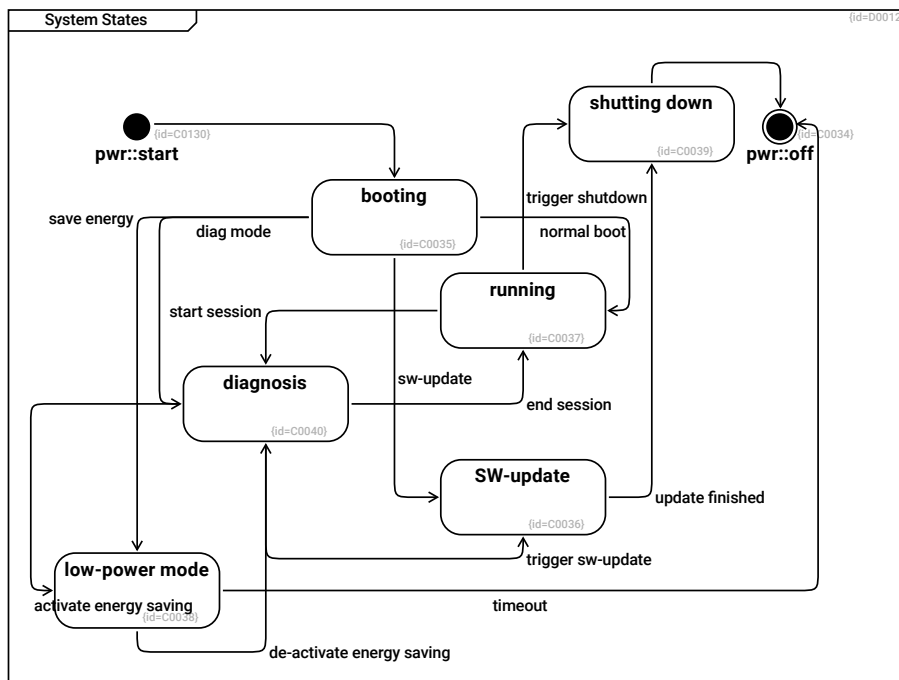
System States

{id=D0012

shutting down
{id=C0039}

{id=C0130}
pwr::start

{id=C0034}
pwr::off

booting
{id=C0035}

trigger shutdown

save energy

diag mode

normal boot

running
{id=C0037}

start session

diagnosis
{id=C0040}

sw-update

end session

SW-update
{id=C0036}

update finished

trigger sw-update

low-power mode
{id=C0038}

activate energy saving

timeout

de-activate energy saving